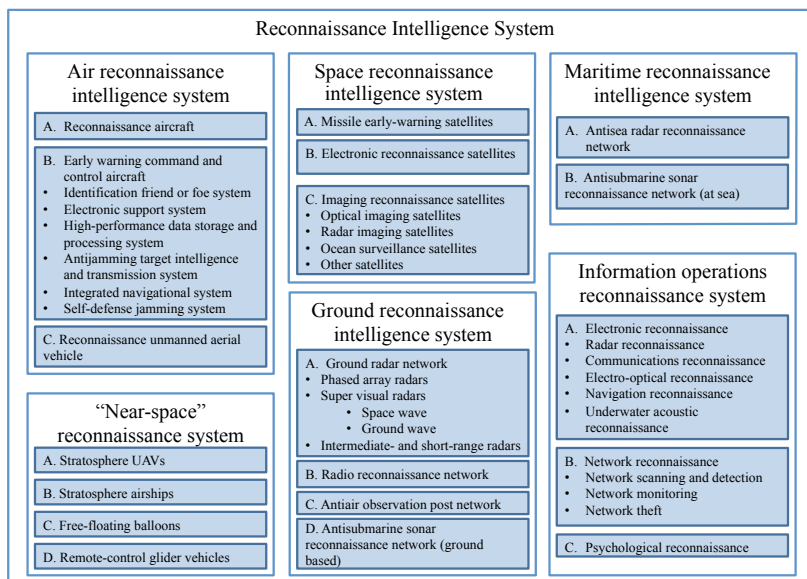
Reconnaissance Intelligence System

Air reconnaissance intelligence system

A. Reconnaissance aircraft

B. Early warning command and control aircraft
• Identification friend or foe system
• Electronic support system
• High-performance data storage and processing system
• Antijamming target intelligence and transmission system
• Integrated navigational system
• Self-defense jamming system

C. Reconnaissance unmanned aerial vehicle

“Near-space” reconnaissance system

A. Stratosphere UAVs

B. Stratosphere airships

C. Free-floating balloons

D. Remote-control glider vehicles

Space reconnaissance intelligence system

A. Missile early-warning satellites

B. Electronic reconnaissance satellites

C. Imaging reconnaissance satellites
• Optical imaging satellites
• Radar imaging satellites
• Ocean surveillance satellites
• Other satellites

Ground reconnaissance intelligence system

A. Ground radar network
• Phased array radars
• Super visual radars
  • Space wave
  • Ground wave
• Intermediate- and short-range radars

B. Radio reconnaissance network

C. Antiair observation post network

D. Antisubmarine sonar reconnaissance network (ground based)

Maritime reconnaissance intelligence system

A. Antisea radar reconnaissance network

B. Antisubmarine sonar reconnaissance network (at sea)

Information operations reconnaissance system

A. Electronic reconnaissance
• Radar reconnaissance
• Communications reconnaissance
• Electro-optical reconnaissance
• Navigation reconnaissance
• Underwater acoustic reconnaissance

B. Network reconnaissance
• Network scanning and detection
• Network monitoring
• Network theft

C. Psychological reconnaissance